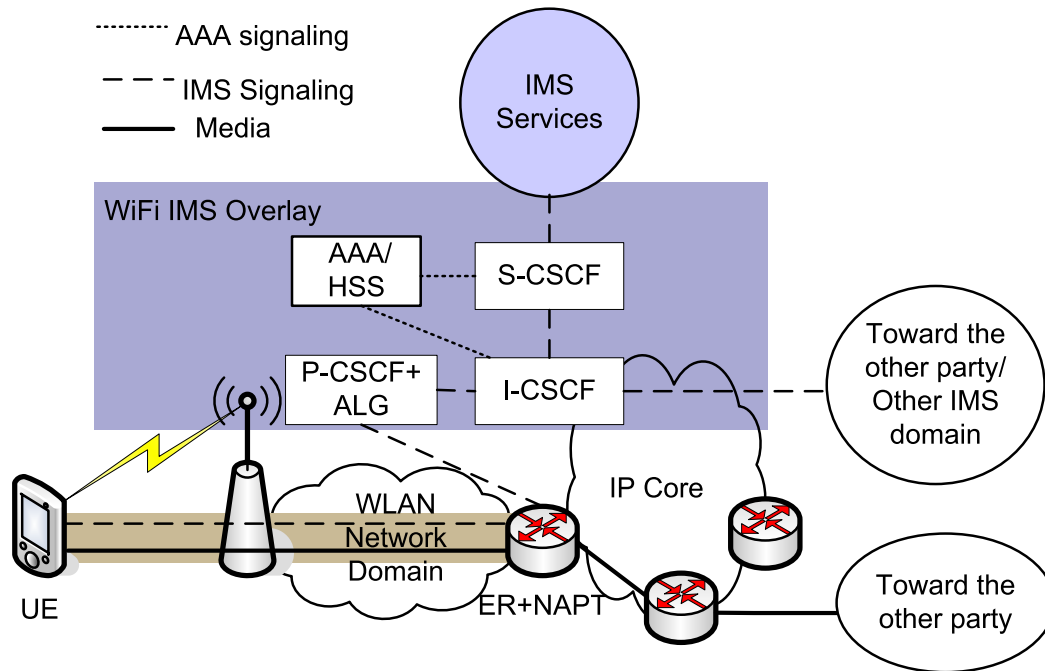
AAA signaling
IMS Signaling
Media

IMS Services

WiFi IMS Overlay

AAA/ HSS

S-CSCF

P-CSCF+ ALG

I-CSCF

Toward the other party/ Other IMS domain

IP Core

WLAN Network Domain

UE

ER+NAPT

Toward the other party